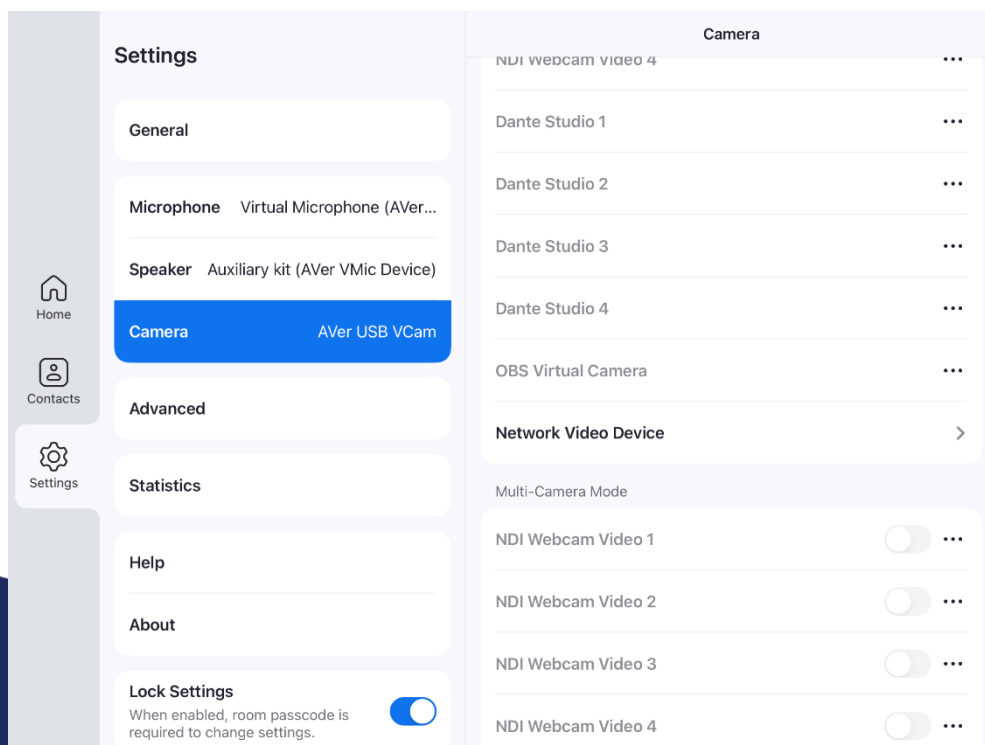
Home

Contacts

Settings

Settings

General

Microphone Virtual Microphone (AVer...

Speaker Auxiliary kit (AVer VMic Device)

Camera AVer USB VCam

Advanced

Statistics

Help

About

Lock Settings
When enabled, room passcode is required to change settings.

Camera

NDI Webcam Video 4 ...

Dante Studio 1 ...

Dante Studio 2 ...

Dante Studio 3 ...

Dante Studio 4 ...

OBS Virtual Camera ...

Network Video Device >

Multi-Camera Mode

NDI Webcam Video 1 ...

NDI Webcam Video 2 ...

NDI Webcam Video 3 ...

NDI Webcam Video 4 ...